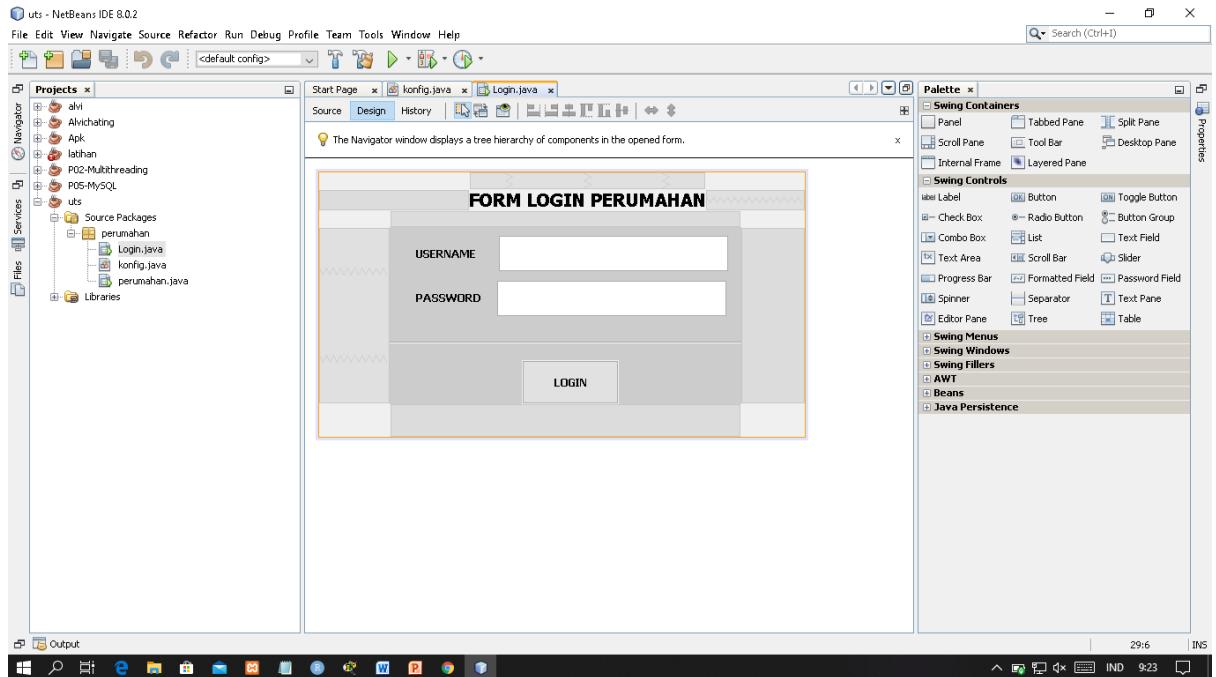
uts - NetBeans IDE 8.0.2

File Edit View Navigate Source Refactor Run Debug Profile Team Tools Window Help

Search (Ctrl+I)

<default config>

Navigator Services Files

Projects ×

alvi
Alvichating
Apk
latihan
P02-Multithreading
P05-MySQL
uts
Source Packages
perumahan
Login.java
konfig.java
perumahan.java
Libraries

Start Page × konfig.java × Login.java ×

Source Design History

The Navigator window displays a tree hierarchy of components in the opened form. ×

FORM LOGIN PERUMAHAN

USERNAME

PASSWORD

LOGIN

Palette ×

Swing Containers
Panel Tabbed Pane Split Pane
Scroll Pane Tool Bar Desktop Pane
Internal Frame Layered Pane
Swing Controls
Label Button Toggle Button
Check Box Radio Button Button Group
Combo Box List Text Field
Text Area Scroll Bar Slider
Progress Bar Formatted Field Password Field
Spinner Separator Text Pane
Editor Pane Tree Table
Swing Menus
Swing Windows
Swing Fillers
AWT
Beans
Java Persistence

Properties

Output

29:6 INS

IND 9:23